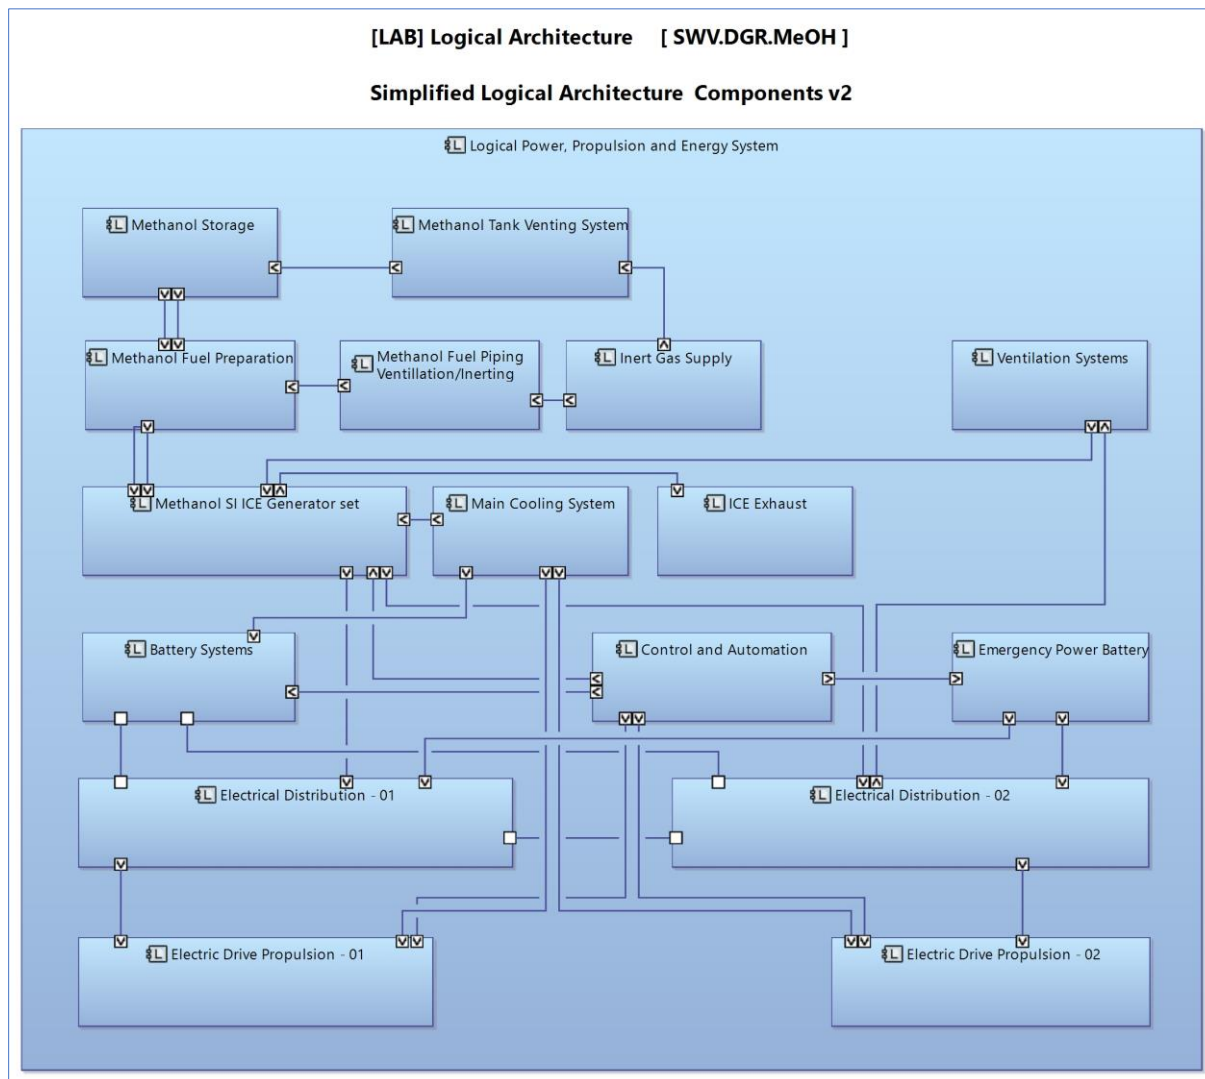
[LAB] Logical Architecture [ SWV.DGR.MeOH ]

Simplified Logical Architecture Components v2

Logical Power, Propulsion and Energy System

Methanol Storage

Methanol Tank Venting System

Methanol Fuel Preparation

Methanol Fuel Piping Ventillation/Inerting

Inert Gas Supply

Ventilation Systems

Methanol SI ICE Generator set

Main Cooling System

ICE Exhaust

Battery Systems

Control and Automation

Emergency Power Battery

Electrical Distribution - 01

Electrical Distribution - 02

Electric Drive Propulsion - 01

Electric Drive Propulsion - 02